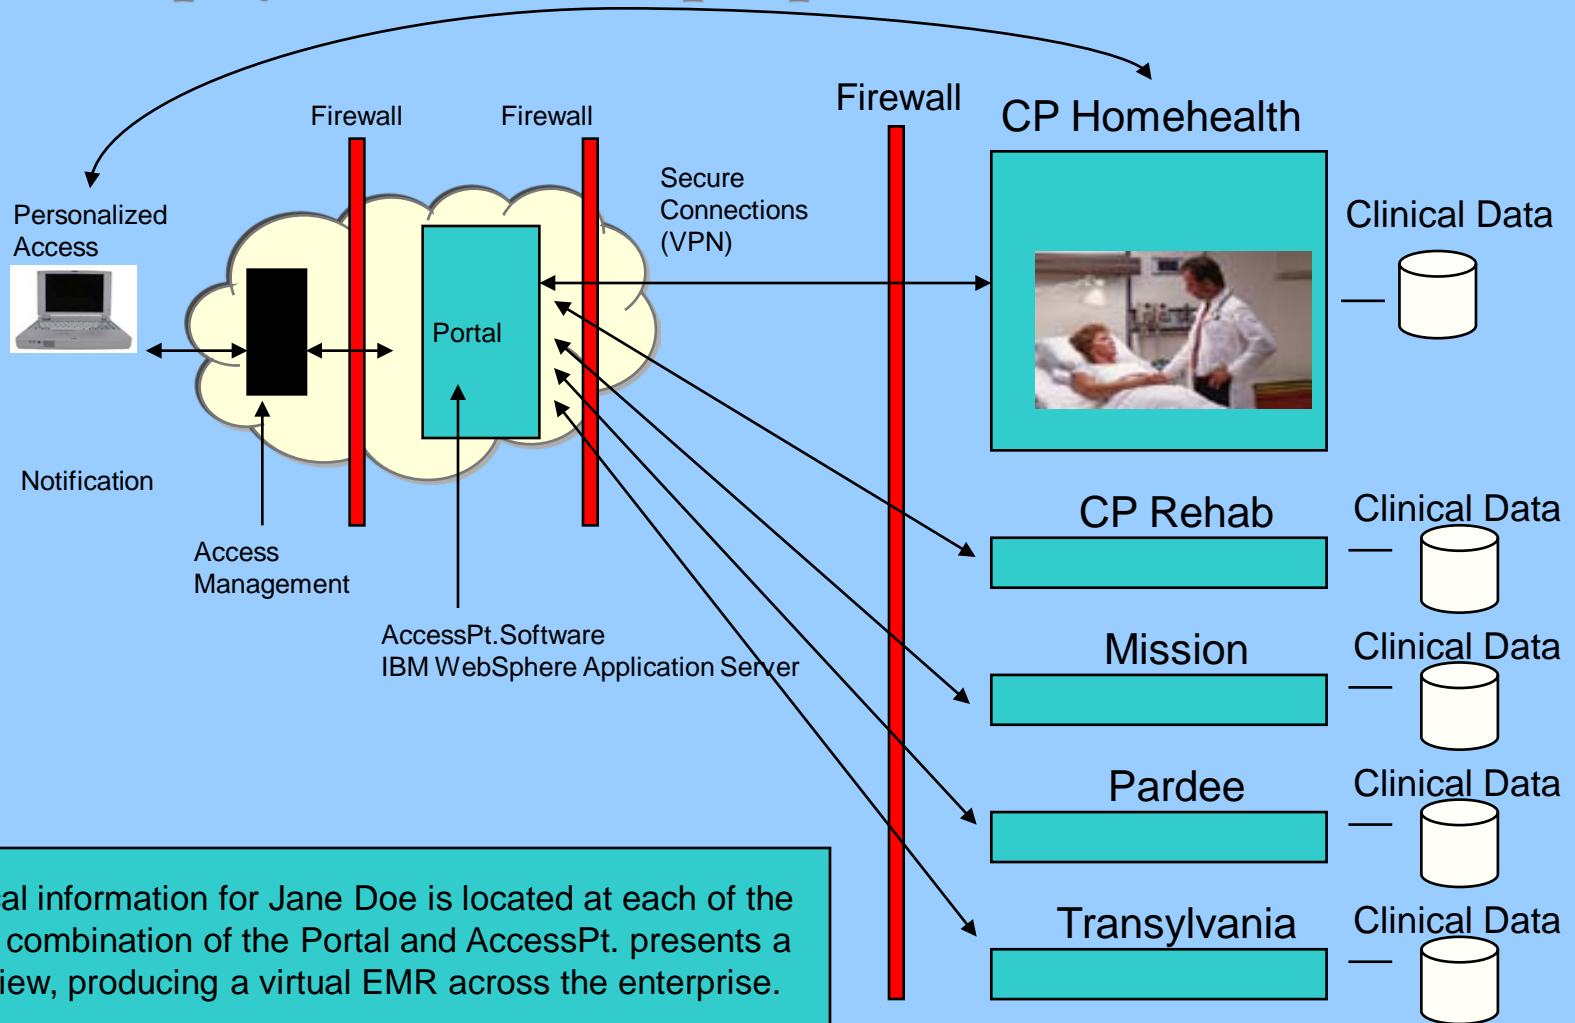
Firewall

Firewall

Firewall

CP Homehealth

Personalized Access

Secure Connections (VPN)

Clinical Data

Portal

Notification

Access Management

AccessPt.Software
IBM WebSphere Application Server

CP Rehab

Clinical Data

Mission

Clinical Data

Pardee

Clinical Data

Transylvania

Clinical Data

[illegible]al information for Jane Doe is located at each of the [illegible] combination of the Portal and AccessPt. presents a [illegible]iew, producing a virtual EMR across the enterprise.